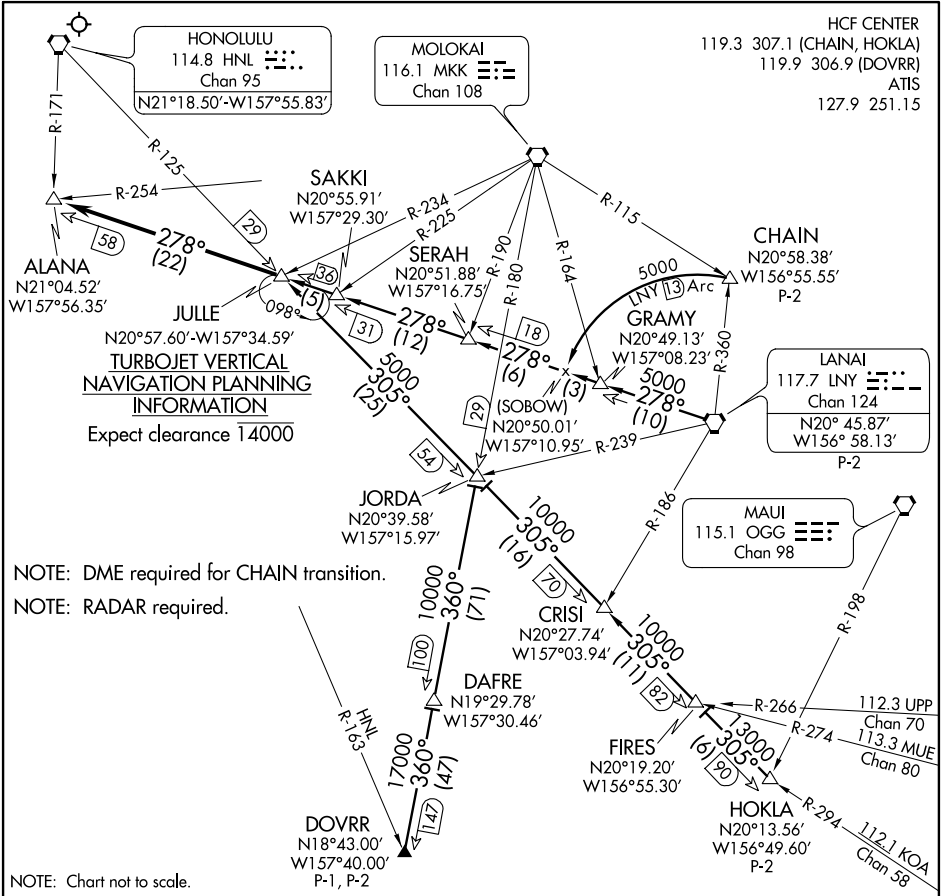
HONOLULU
114.8 HNL
Chan 95
N21°18.50'-W157°55.83'

MOLOKAI
116.1 MKK
Chan 108

HCF CENTER
119.3 307.1 (CHAIN, HOKLA)
119.9 306.9 (DOVRR)
ATIS
127.9 251.15

R-171
R-125
R-254
R-234
R-225
R-190
R-180
R-164
R-115

SAKKI
N20°55.91'
W157°29.30'

SERAH
N20°51.88'
W157°16.75'

CHAIN
N20°58.38'
W156°55.55'
P-2

5000
LNY 13 Arc

GRAMY
N20°49.13'
W157°08.23'

ALANA
N21°04.52'
W157°56.35'

58
278°
(22)
29
36
(5)
098°
31
278°
(12)
18
278°
(6)
(3)
5000
278°
(10)
R-360

JULLE
N20°57.60'-W157°34.59'

TURBOJET VERTICAL NAVIGATION PLANNING INFORMATION
Expect clearance 14000

5000
305°
(25)

29
(SOBOW)
N20°50.01'
W157°10.95'

LANAI
117.7 LNY
Chan 124
N20° 45.87'
W156° 58.13'
P-2

R-239
54

JORDA
N20°39.58'
W157°15.97'

10000
305°
(16)
R-186

MAUI
115.1 OGG
Chan 98

NOTE: DME required for CHAIN transition.
NOTE: RADAR required.

70
R-198

10000
360°
(71)

CRISI
N20°27.74'
W157°03.94'

10000
305°
(11)

100
HNL
R-163

DAFRE
N19°29.78'
W157°30.46'

82
R-266
112.3 UPP
Chan 70
R-274
113.3 MUE
Chan 80

FIRES
N20°19.20'
W156°55.30'

13000
305°
(6)
90

17000
360°
(47)
147

HOKLA
N20°13.56'
W156°49.60'
P-2
R-294
112.1 KOA
Chan 58

DOVRR
N18°43.00'
W157°40.00'
P-1, P-2

NOTE: Chart not to scale.